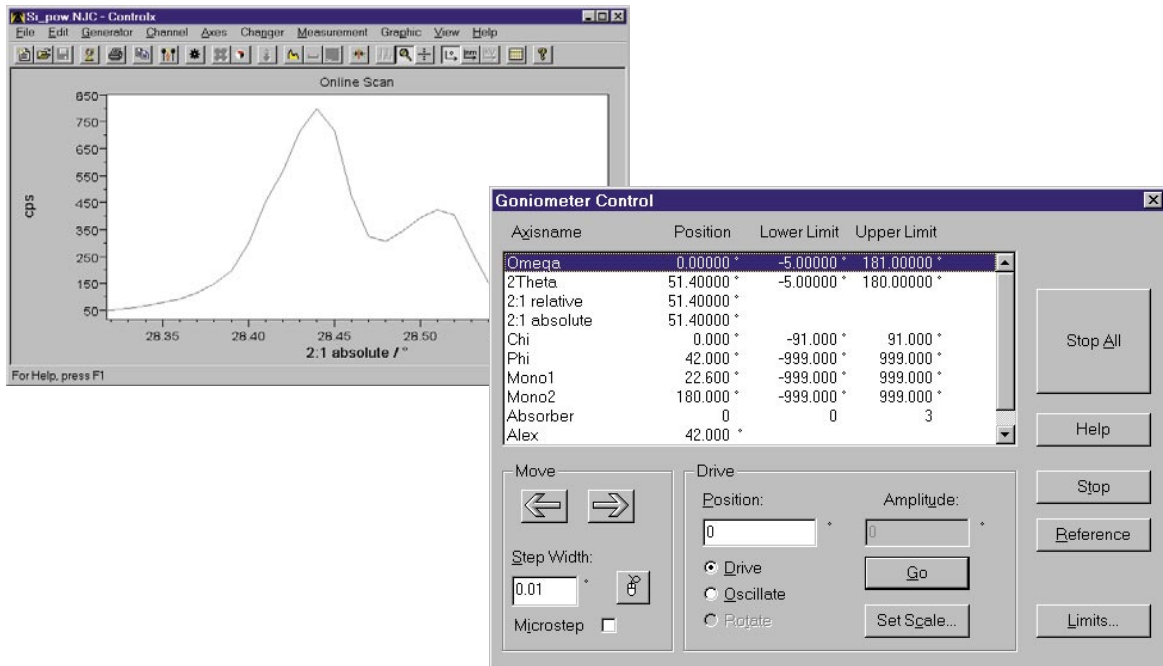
Si_pow NJC - Controlx
File Edit Generator Channel Axes Changer Measurement Graphic View Help

Online Scan

850
750
650
550
450
350
250
150
50

cps

28.35 28.40 28.45 28.50

2:1 absolute / °

For Help, press F1

Goniometer Control

| Axisname | Position | Lower Limit | Upper Limit |
|---|---|---|---|
| Omega | 0.00000 ° | -5.00000 ° | 181.00000 ° |
| 2Theta | 51.40000 ° | -5.00000 ° | 180.00000 ° |
| 2:1 relative | 51.40000 ° | | |
| 2:1 absolute | 51.40000 ° | | |
| Chi | 0.000 ° | -91.000 ° | 91.000 ° |
| Phi | 42.000 ° | -999.000 ° | 999.000 ° |
| Mono1 | 22.600 ° | -999.000 ° | 999.000 ° |
| Mono2 | 180.000 ° | -999.000 ° | 999.000 ° |
| Absorber | 0 | 0 | 3 |
| Alex | 42.000 ° | | |

Stop All

Help

Move

Step Width:
0.01 °

Microstep

Drive

Position:
0 °

Amplitude:
0 °

Drive
Oscillate
Rotate

Go

Set Scale...

Stop

Reference

Limits...